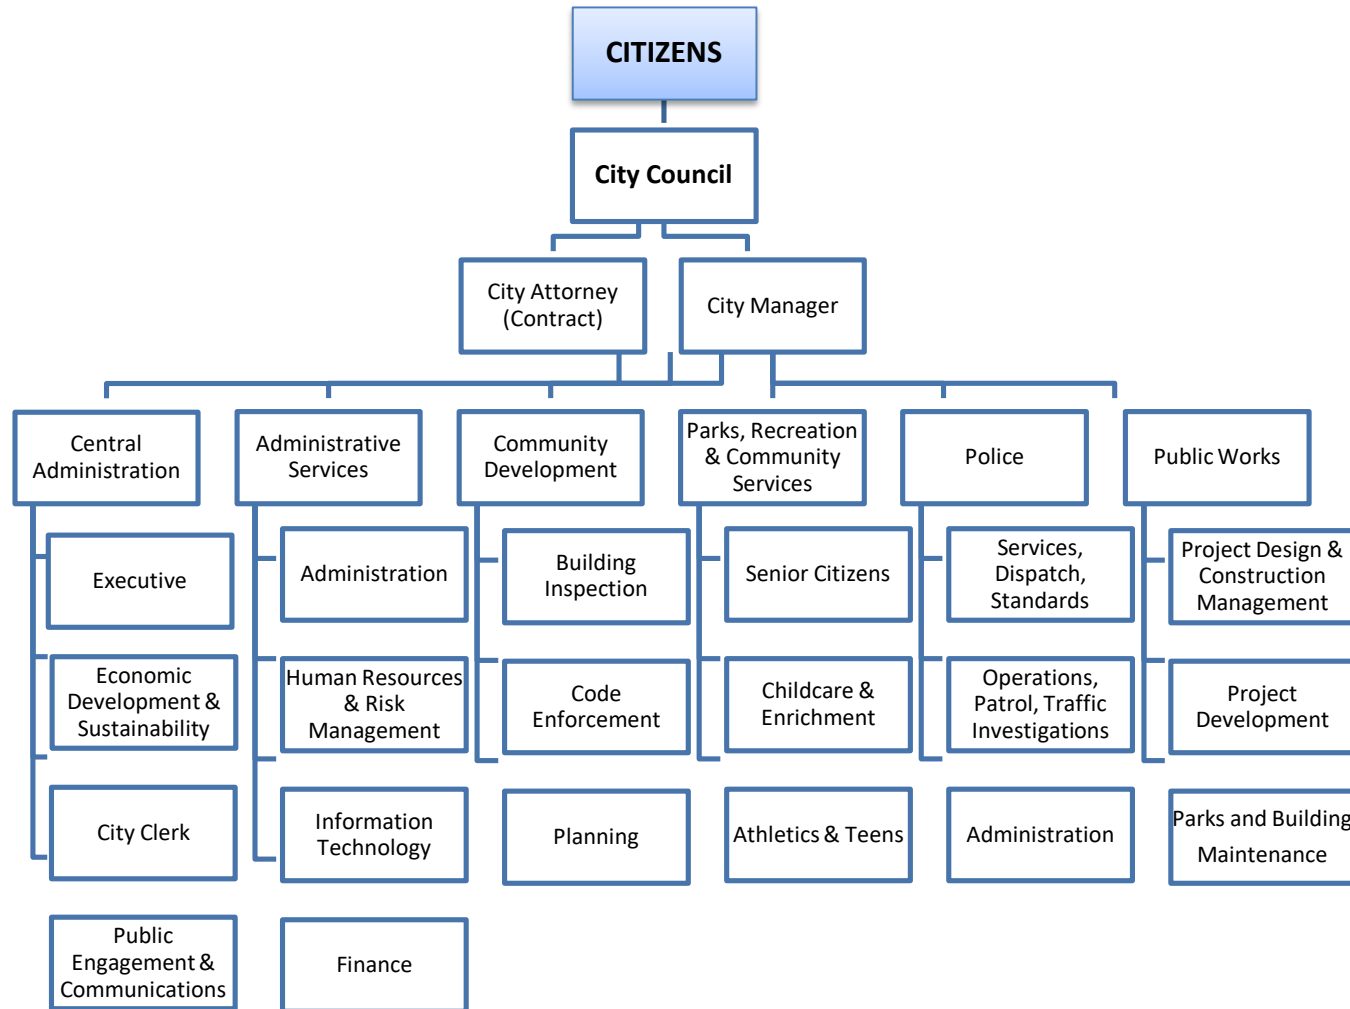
CITIZENS

City Council

City Attorney (Contract)

City Manager

Central Administration

Executive

Economic Development & Sustainability

City Clerk

Public Engagement & Communications

Administrative Services

Administration

Human Resources & Risk Management

Information Technology

Finance

Community Development

Building Inspection

Code Enforcement

Planning

Parks, Recreation & Community Services

Senior Citizens

Childcare & Enrichment

Athletics & Teens

Police

Services, Dispatch, Standards

Operations, Patrol, Traffic Investigations

Administration

Public Works

Project Design & Construction Management

Project Development

Parks and Building Maintenance